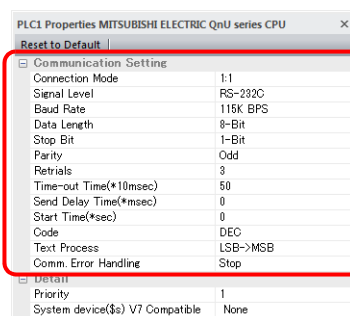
PLC1 Properties MITSUBISHI ELECTRIC QnU series CPU ×

Reset to Default

⊟ Communication Setting

| | |
|---|---|
| Connection Mode | 1:1 |
| Signal Level | RS-232C |
| Baud Rate | 115K BPS |
| Data Length | 8-Bit |
| Stop Bit | 1-Bit |
| Parity | Odd |
| Retrials | 3 |
| Time-out Time(*10msec) | 50 |
| Send Delay Time(*msec) | 0 |
| Start Time(*sec) | 0 |
| Code | DEC |
| Text Process | LSB->MSB |
| Comm. Error Handling | Stop |

⊟ Detail

| | |
|---|---|
| Priority | 1 |
| System device($s) V7 Compatible | None |